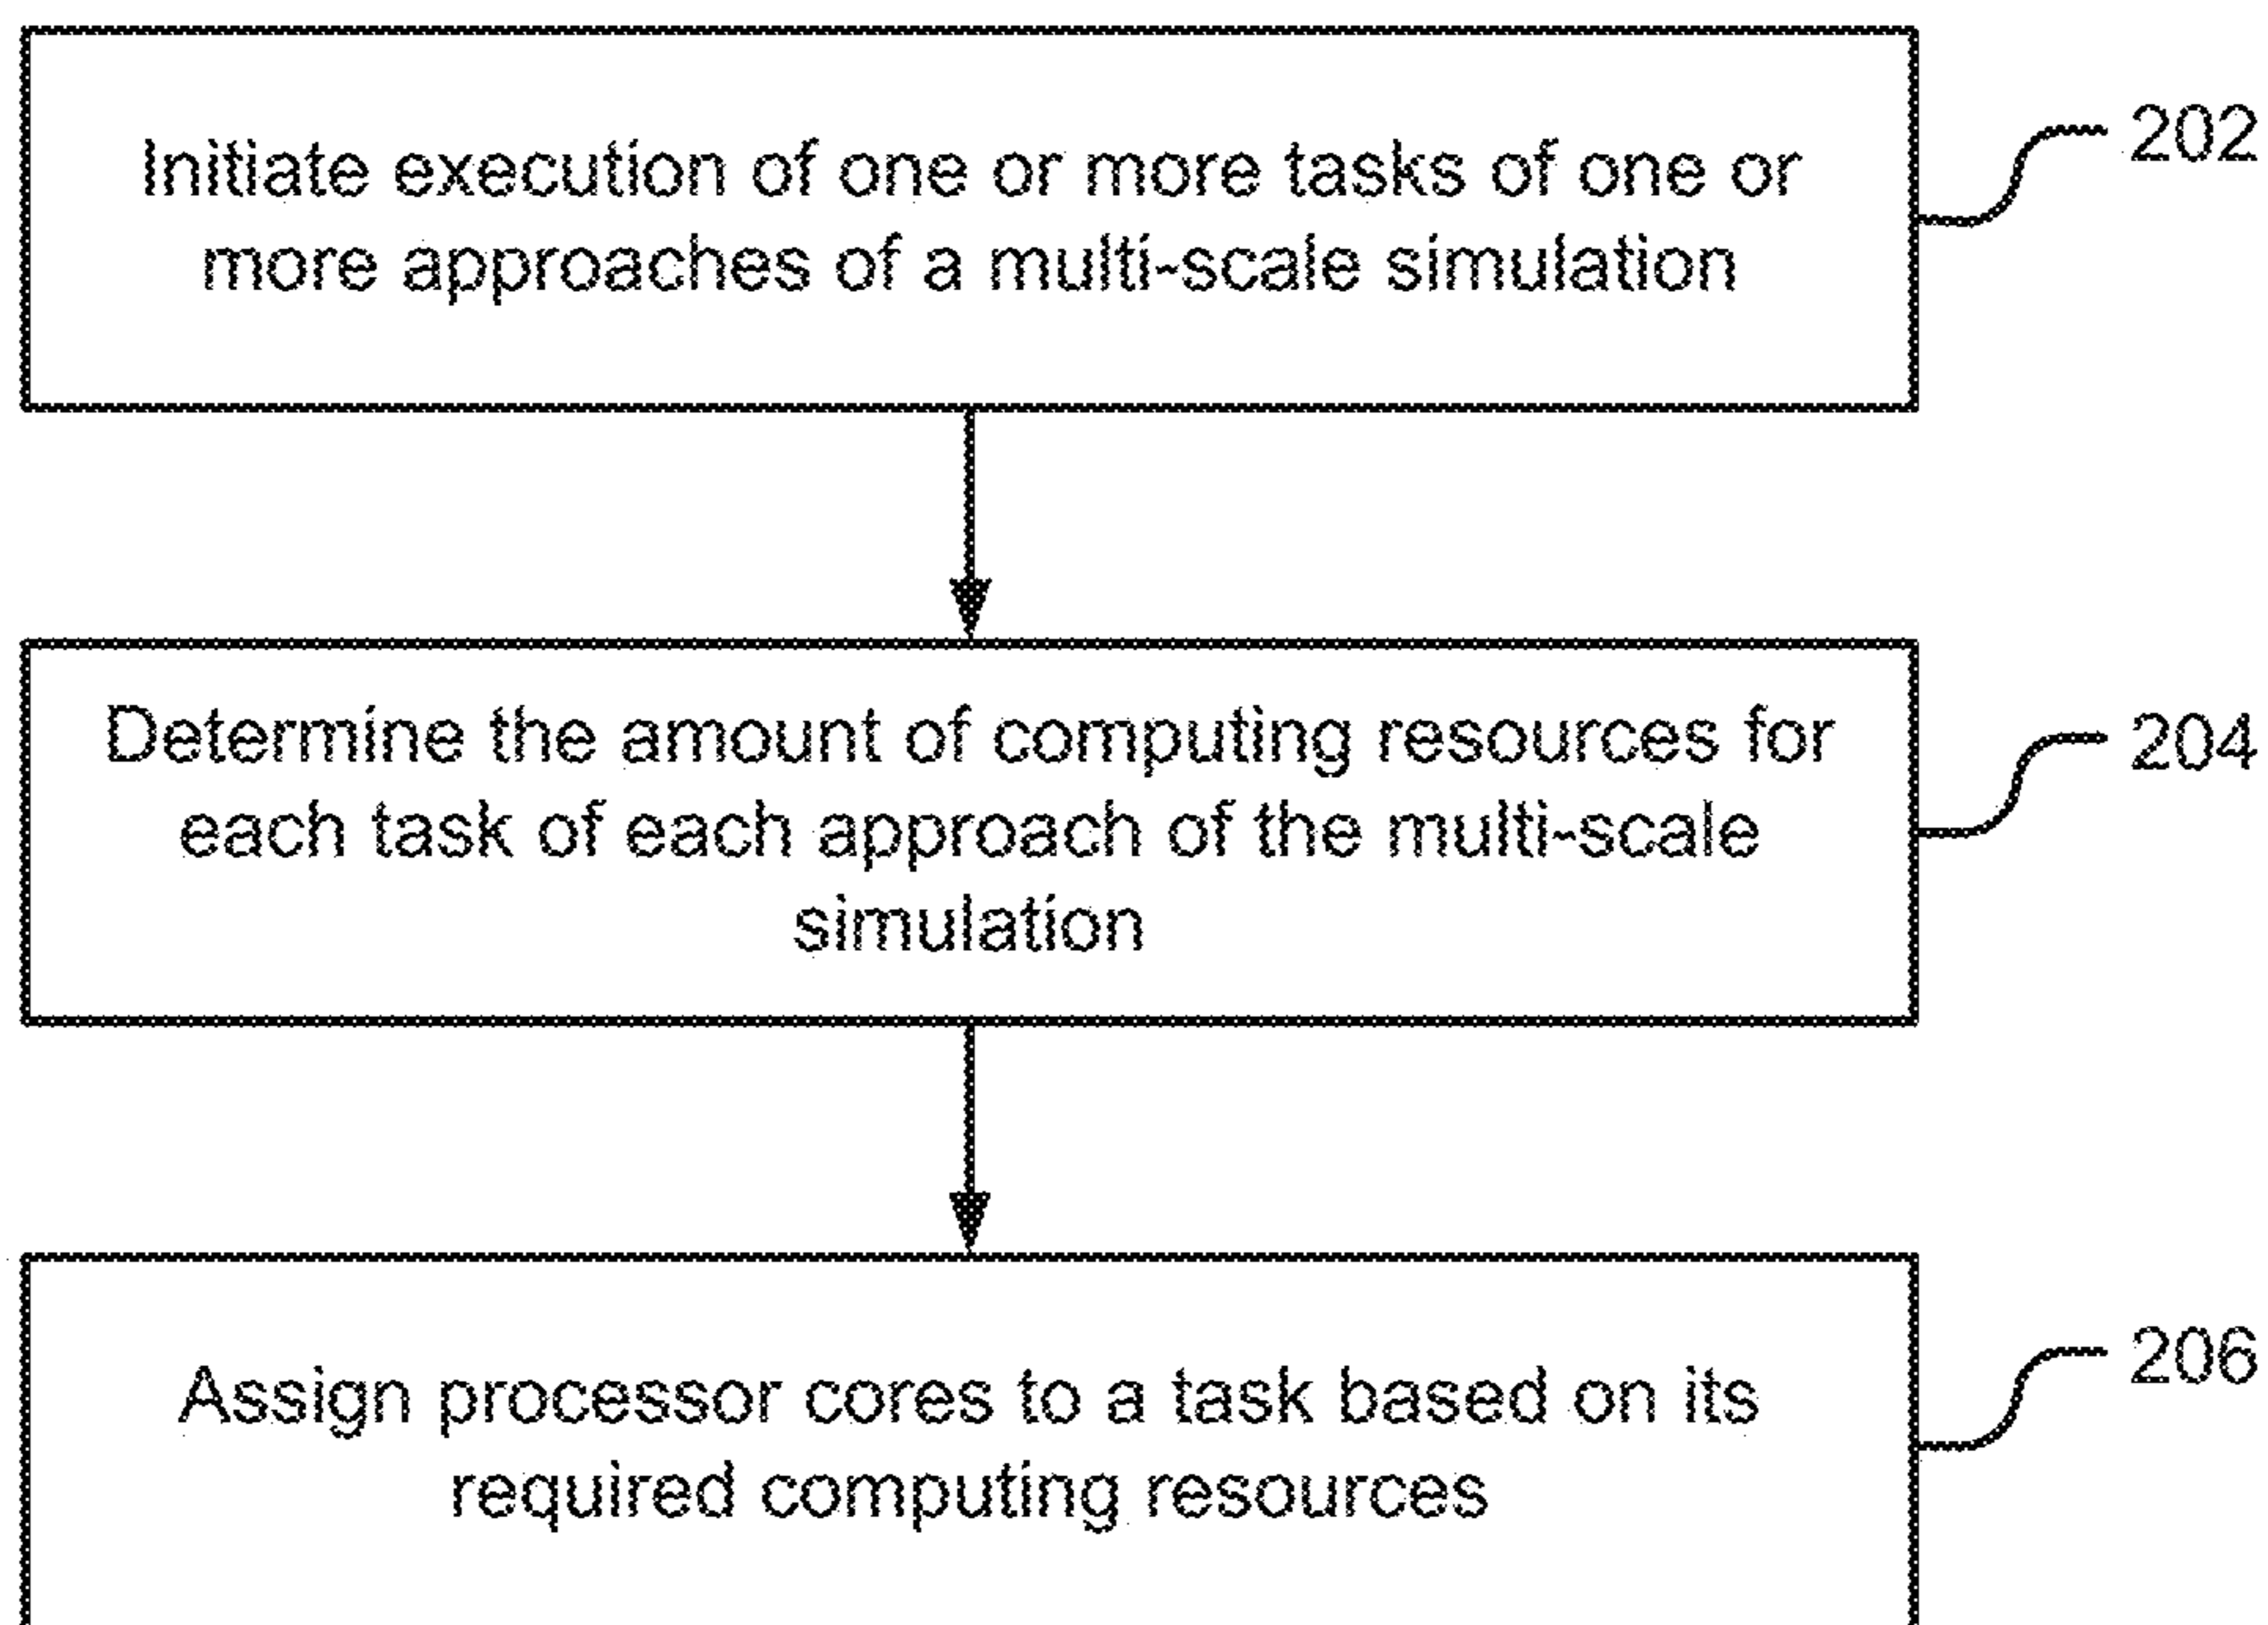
Initiate execution of one or more tasks of one or more approaches of a multi-scale simulation

202

Determine the amount of computing resources for each task of each approach of the multi-scale simulation

204

Assign processor cores to a task based on its required computing resources

206